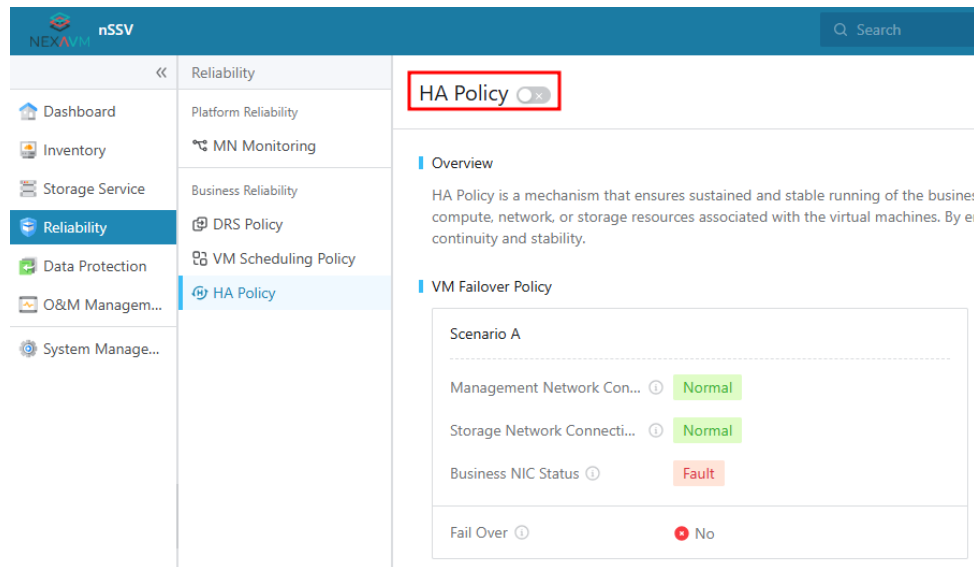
NEXAVM nSSV

Search

«

Dashboard

Inventory

Storage Service

Reliability

Data Protection

O&M Managem...

System Manage...

Reliability

Platform Reliability

MN Monitoring

Business Reliability

DRS Policy

VM Scheduling Policy

HA Policy

HA Policy

Overview

HA Policy is a mechanism that ensures sustained and stable running of the busines compute, network, or storage resources associated with the virtual machines. By e continuity and stability.

VM Failover Policy

Scenario A

Management Network Con... Normal

Storage Network Connecti... Normal

Business NIC Status Fault

Fail Over No